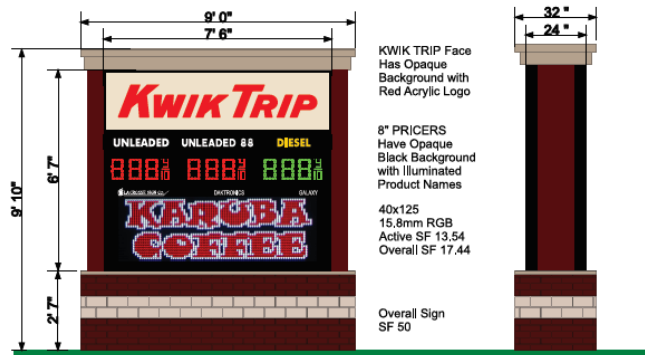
9' 0"
7' 6"
32"
24"
9' 10"
6' 7"
2' 7"
KWIK TRIP
UNLEADED
UNLEADED 88
DIESEL
888
888
888
KARUBA COFFEE
DAKTRONICS
GALAXY

KWIK TRIP Face Has Opaque Background with Red Acrylic Logo

8" PRICERS Have Opaque Black Background with Illuminated Product Names

40x125
15,8mm RGB
Active SF 13,54
Overall SF 17.44

Overall Sign SF 50